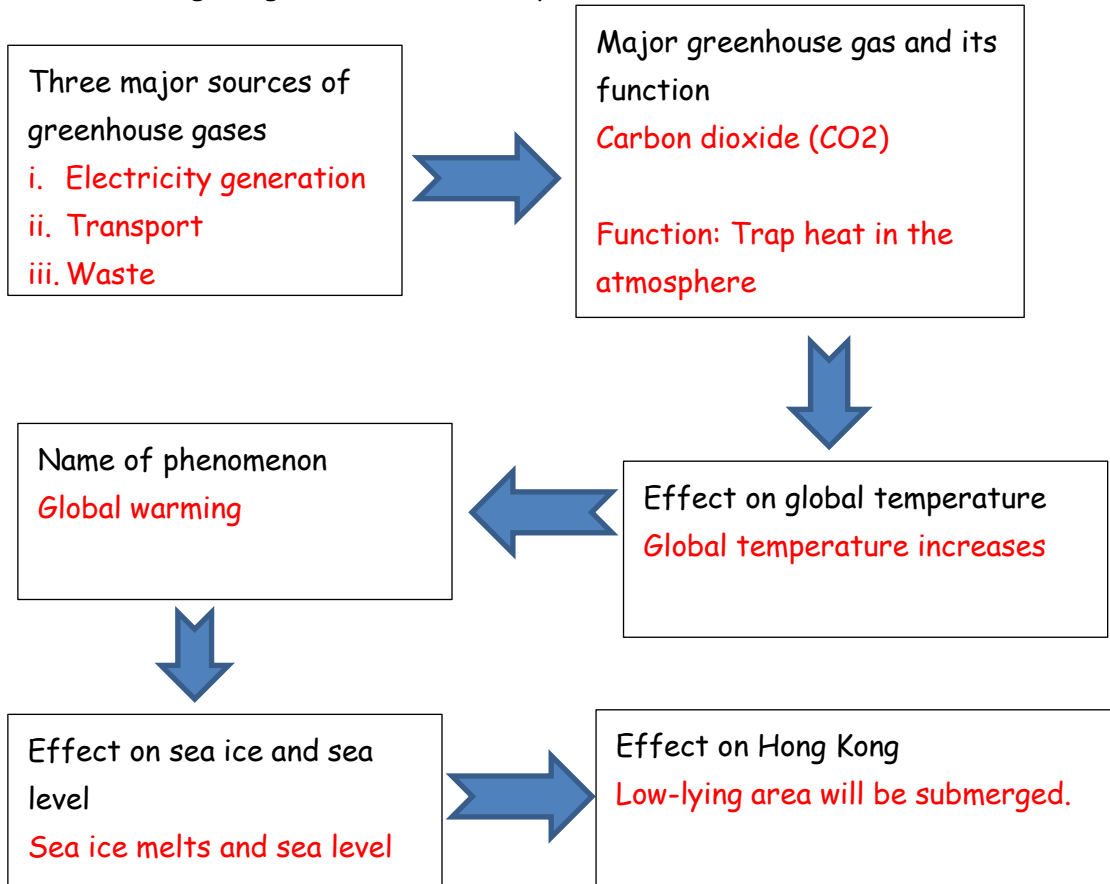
Three major sources of greenhouse gases
i. Electricity generation
ii. Transport
iii. Waste

Major greenhouse gas and its function
Carbon dioxide (CO2)

Function: Trap heat in the atmosphere

Effect on global temperature
Global temperature increases

Name of phenomenon
Global warming

Effect on sea ice and sea level
Sea ice melts and sea level

Effect on Hong Kong
Low-lying area will be submerged.